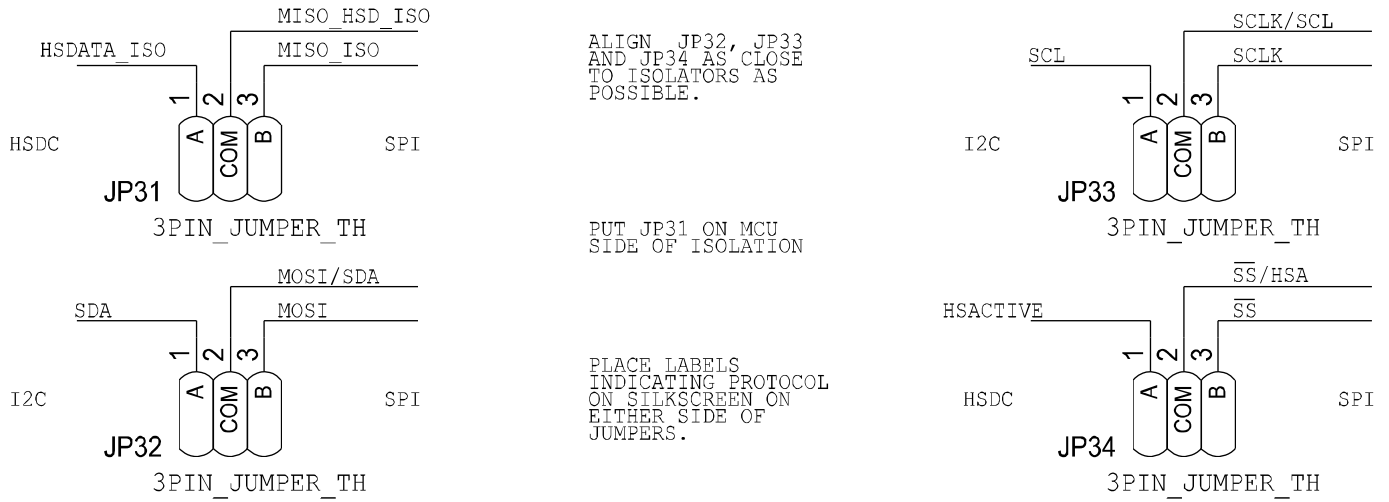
MISO_HSD_ISO

HSDATA_ISO

MISO_ISO

1 2 3

A COM B

HSDC

SPI

JP31

3PIN_JUMPER_TH

ALIGN JP32, JP33 AND JP34 AS CLOSE TO ISOLATORS AS POSSIBLE.

PUT JP31 ON MCU SIDE OF ISOLATION

PLACE LABELS INDICATING PROTOCOL ON SILKSCREEN ON EITHER SIDE OF JUMPERS.

SCLK/SCL

SCL

SCLK

1 2 3

A COM B

I2C

SPI

JP33

3PIN_JUMPER_TH

MOSI/SDA

SDA

MOSI

1 2 3

A COM B

I2C

SPI

JP32

3PIN_JUMPER_TH

$\overline{SS}$/HSA

HSACTIVE

$\overline{SS}$

1 2 3

A COM B

HSDC

SPI

JP34

3PIN_JUMPER_TH